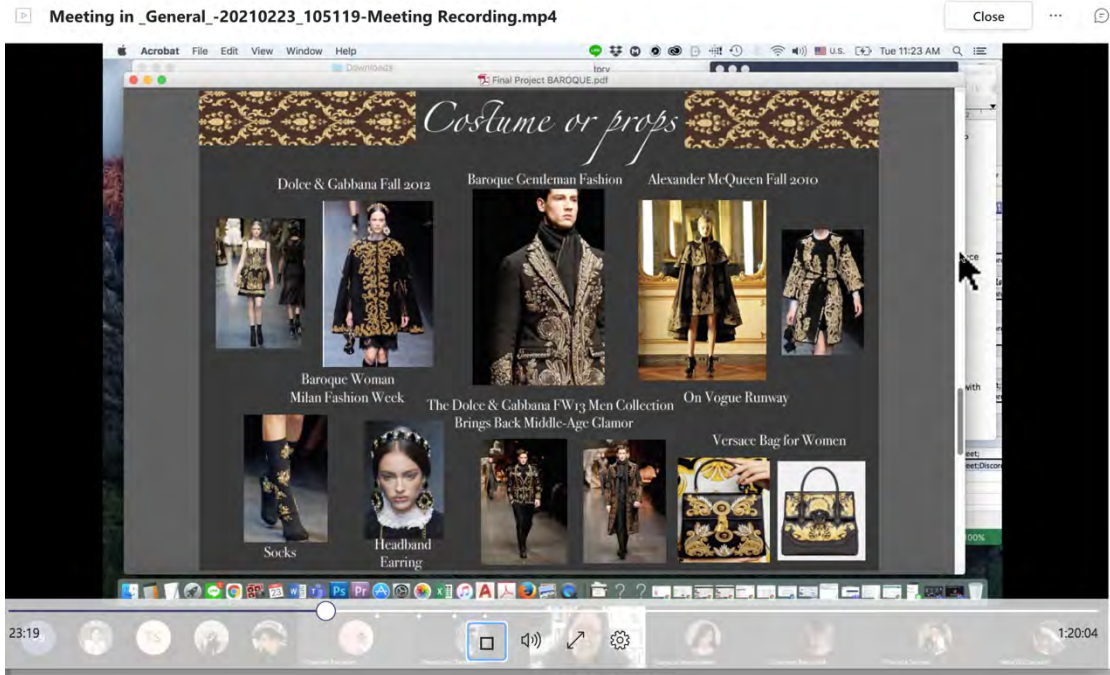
Meeting in _General_-20210223_105119-Meeting Recording.mp4

Close

Acrobat File Edit View Window Help

U.S. Tue 11:23 AM

Downloads

Final Project BAROQUE.pdf

Costume or props

Dolce & Gabbana Fall 2012

Baroque Gentleman Fashion

Alexander McQueen Fall 2010

Baroque Woman
Milan Fashion Week

The Dolce & Gabbana FW13 Men Collection
Brings Back Middle-Age Glamor

On Vogue Runway

Versace Bag for Women

Socks

Headband
Earring

23:19

TS

1:20:04